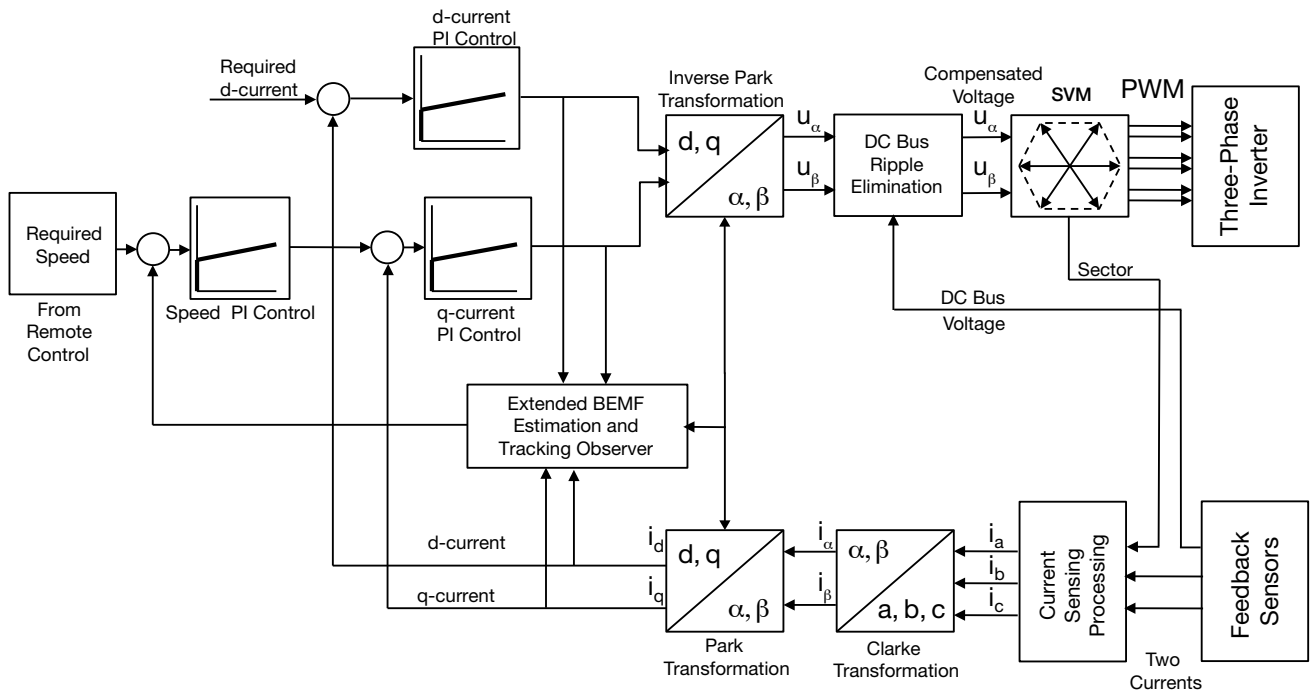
d-current
PI Control

Required
d-current

Inverse Park
Transformation

Compensated
Voltage

SVM

PWM

d, q

$\alpha, \beta$

$u_\alpha$

$u_\beta$

DC Bus
Ripple
Elimination

$u_\alpha$

$u_\beta$

Three-Phase
Inverter

Required
Speed

From
Remote
Control

Speed PI Control

q-current
PI Control

Sector

DC Bus
Voltage

Extended BEMF
Estimation and
Tracking Observer

d-current

q-current

$i_d$

$i_q$

d, q

$\alpha, \beta$

Park
Transformation

$i_\alpha$

$i_\beta$

$\alpha, \beta$

a, b, c

Clarke
Transformation

$i_a$

$i_b$

$i_c$

Current
Sensing
Processing

Feedback
Sensors

Two
Currents